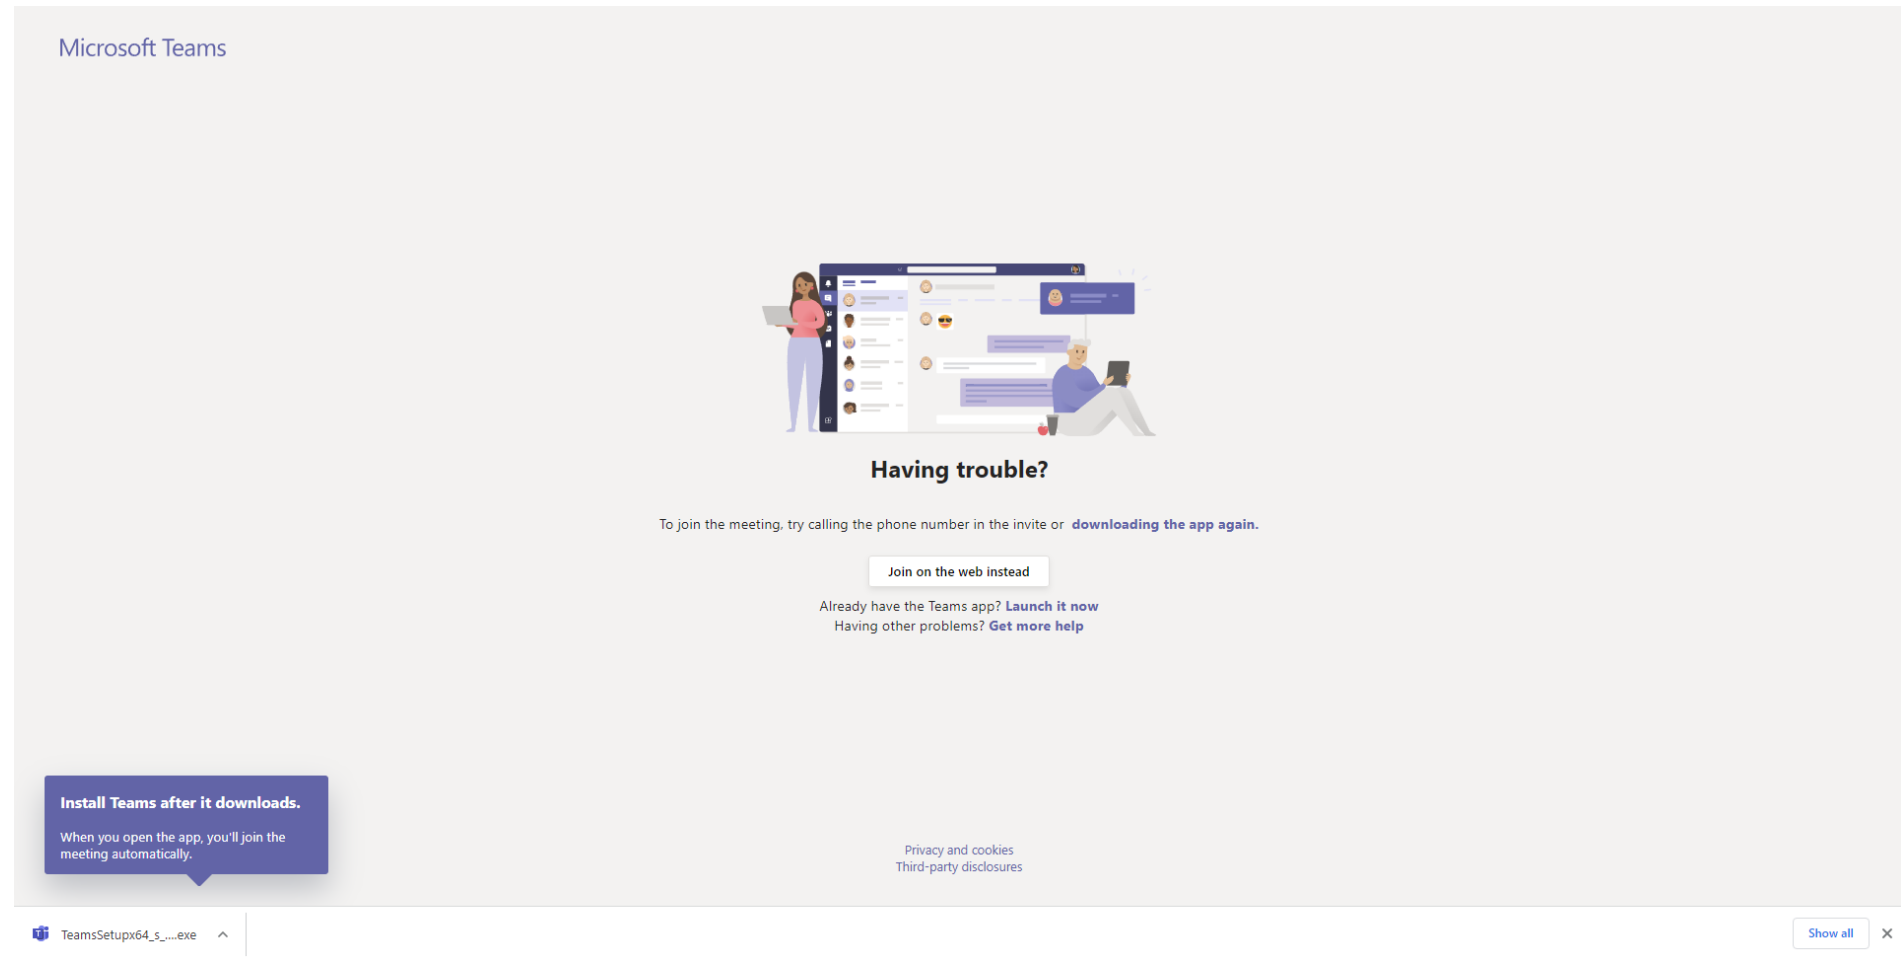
Microsoft Teams

Having trouble?

To join the meeting, try calling the phone number in the invite or downloading the app again.

Join on the web instead

Already have the Teams app? Launch it now
Having other problems? Get more help

Install Teams after it downloads.

When you open the app, you'll join the meeting automatically.

Privacy and cookies
Third-party disclosures

TeamsSetupx64_s_....exe

Show all